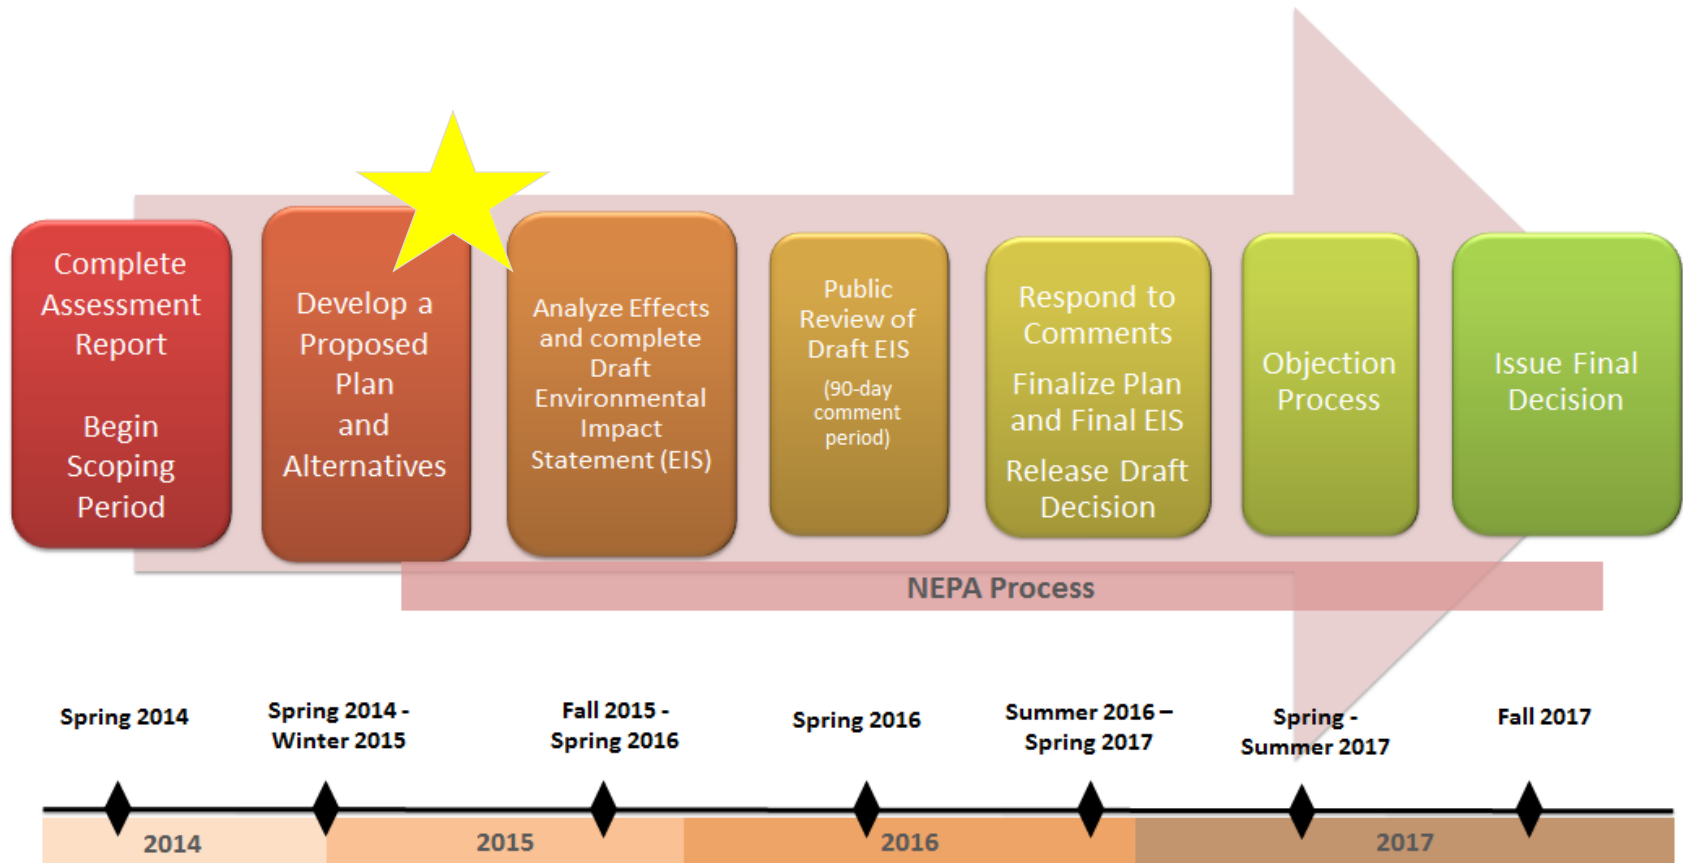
Complete Assessment Report

Begin Scoping Period

Develop a Proposed Plan and Alternatives

Analyze Effects and complete Draft Environmental Impact Statement (EIS)

Public Review of Draft EIS

(90-day comment period)

Respond to Comments

Finalize Plan and Final EIS

Release Draft Decision

Objection Process

Issue Final Decision

NEPA Process

Spring 2014

Spring 2014 - Winter 2015

Fall 2015 - Spring 2016

Spring 2016

Summer 2016 – Spring 2017

Spring - Summer 2017

Fall 2017

2014

2015

2016

2017